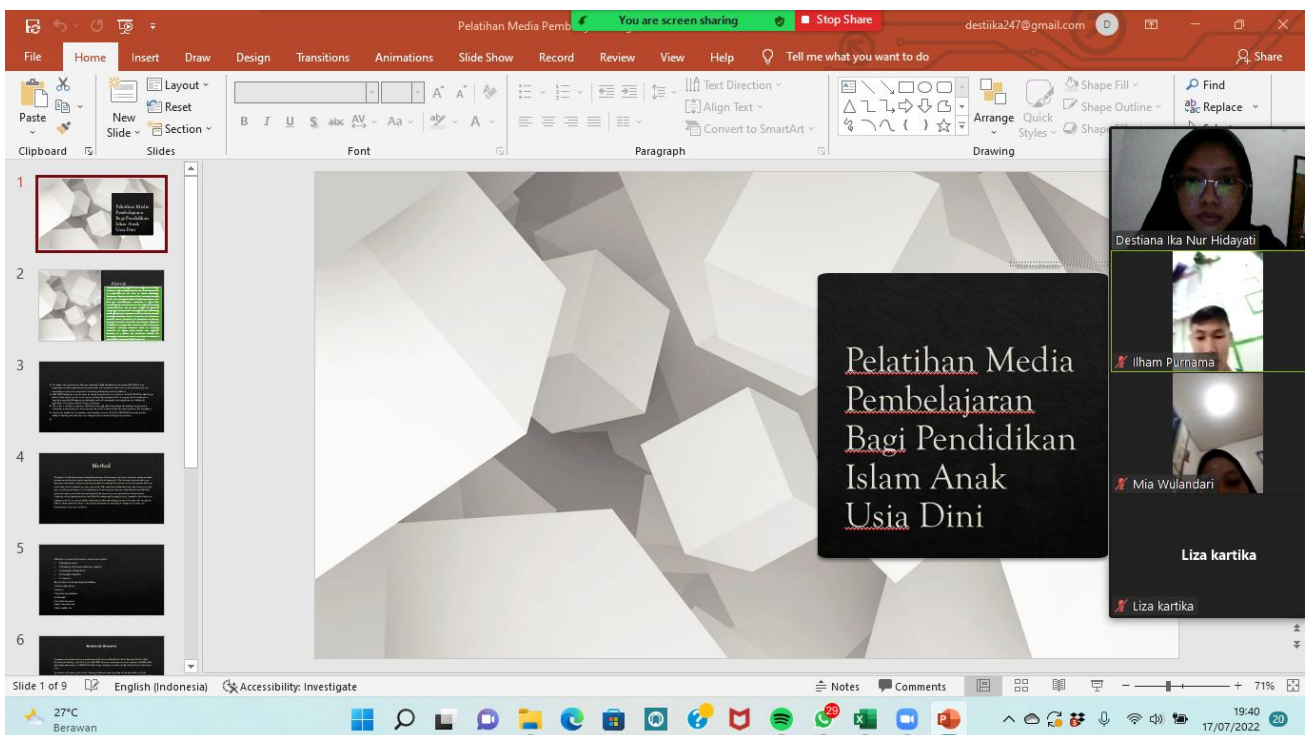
Pelatihan Media Pemb
You are screen sharing
Stop Share
destiika247@gmail.com D
Share

File Home Insert Draw Design Transitions Animations Slide Show Record Review View Help Tell me what you want to do

Paste
Clipboard
New Slide
Layout
Reset
Section
Slides
Font
Text Direction
Align Text
Convert to SmartArt
Paragraph
Arrange
Quick Styles
Shape Fill
Shape Outline
Drawing
Find
Replace

1
Pelatihan Media Pembelajaran Bagi Pendidikan Islam Anak Usia Dini
2
3
4
Method
5
6

Pelatihan Media Pembelajaran Bagi Pendidikan Islam Anak Usia Dini

Destiana Ika Nur Hidayati
Ilham Purnama
Mia Wulandari
Liza kartika
Liza kartika

Slide 1 of 9 English (Indonesia) Accessibility: Investigate Notes Comments 71%

27°C
Berawan
19:40
17/07/2022
29
20